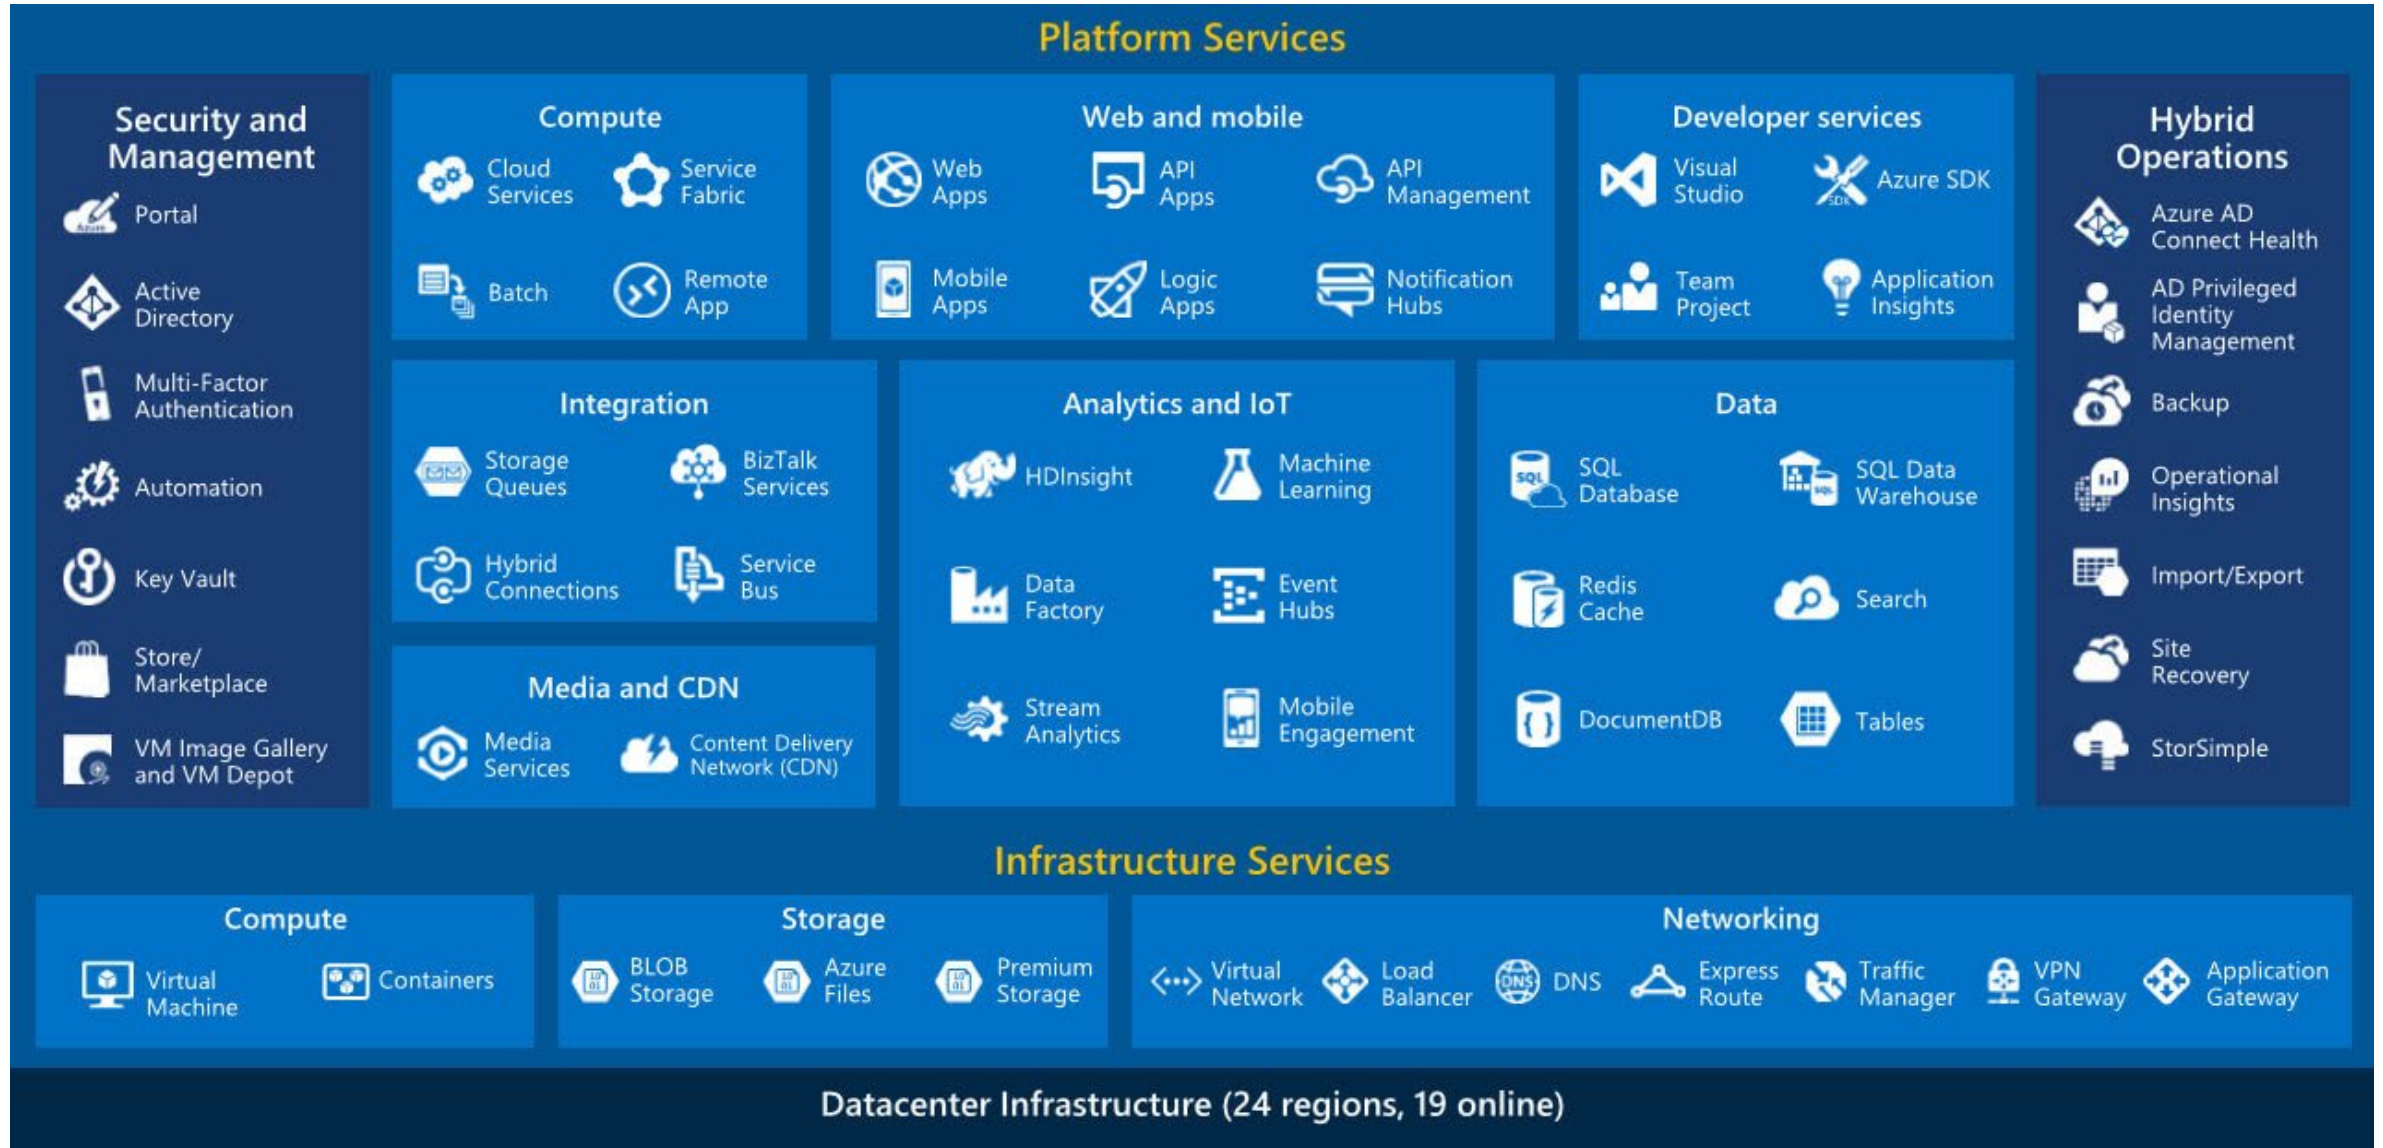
Platform Services

Security and Management
Portal
Active Directory
Multi-Factor Authentication
Automation
Key Vault
Store/ Marketplace
VM Image Gallery and VM Depot

Compute
Cloud Services
Service Fabric
Batch
Remote App

Web and mobile
Web Apps
API Apps
API Management
Mobile Apps
Logic Apps
Notification Hubs

Developer services
Visual Studio
Azure SDK
Team Project
Application Insights

Hybrid Operations
Azure AD Connect Health
AD Privileged Identity Management
Backup
Operational Insights
Import/Export
Site Recovery
StorSimple

Integration
Storage Queues
BizTalk Services
Hybrid Connections
Service Bus

Media and CDN
Media Services
Content Delivery Network (CDN)

Analytics and IoT
HDInsight
Machine Learning
Data Factory
Event Hubs
Stream Analytics
Mobile Engagement

Data
SQL Database
SQL Data Warehouse
Redis Cache
Search
DocumentDB
Tables

Infrastructure Services

Compute
Virtual Machine
Containers

Storage
BLOB Storage
Azure Files
Premium Storage

Networking
Virtual Network
Load Balancer
DNS
Express Route
Traffic Manager
VPN Gateway
Application Gateway

Datacenter Infrastructure (24 regions, 19 online)